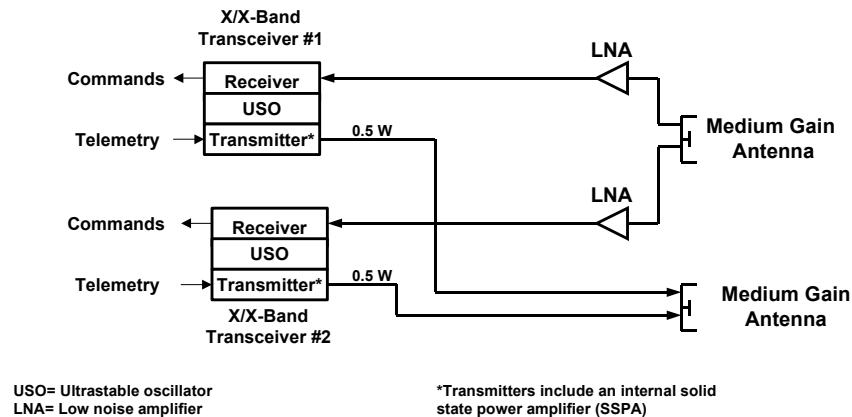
X/X-Band
Transceiver #1

Commands
Receiver
USO
Telemetry
Transmitter*
0.5 W

LNA

Medium Gain Antenna

LNA

Commands
Receiver
USO
Telemetry
Transmitter*
0.5 W

Medium Gain Antenna

X/X-Band
Transceiver #2

USO= Ultrastable oscillator
LNA= Low noise amplifier

*Transmitters include an internal solid state power amplifier (SSPA)